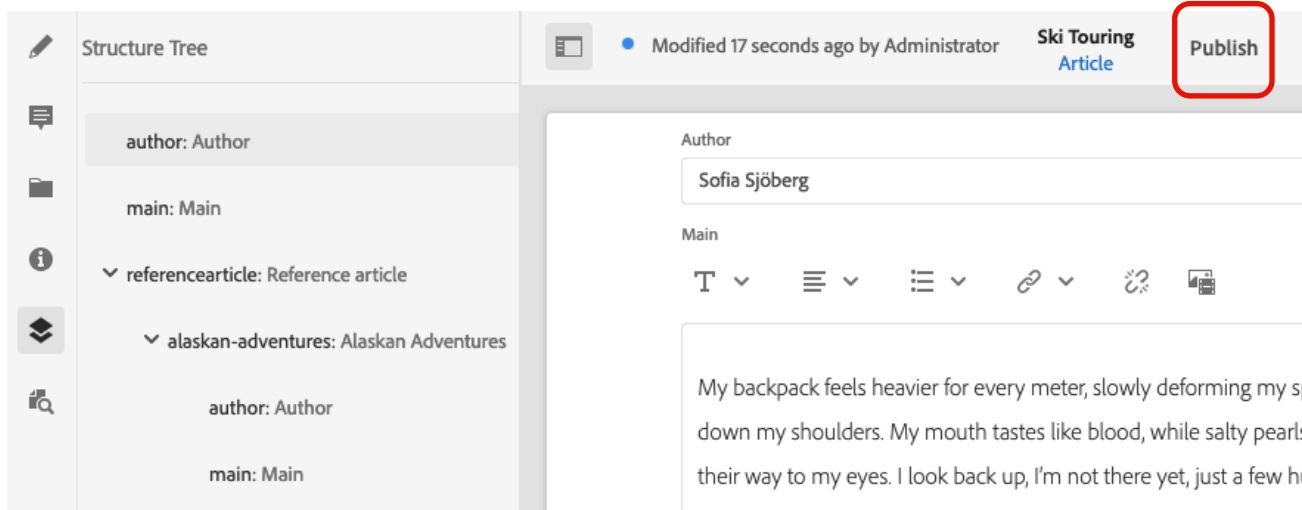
Structure Tree

author: Author

main: Main

referencearticle: Reference article

alaskan-adventures: Alaskan Adventures

author: Author

main: Main

Modified 17 seconds ago by Administrator

Ski Touring
Article

Publish

Author

Sofia Sjöberg

Main

My backpack feels heavier for every meter, slowly deforming my sp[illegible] down my shoulders. My mouth tastes like blood, while salty pearl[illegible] their way to my eyes. I look back up, I'm not there yet, just a few h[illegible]